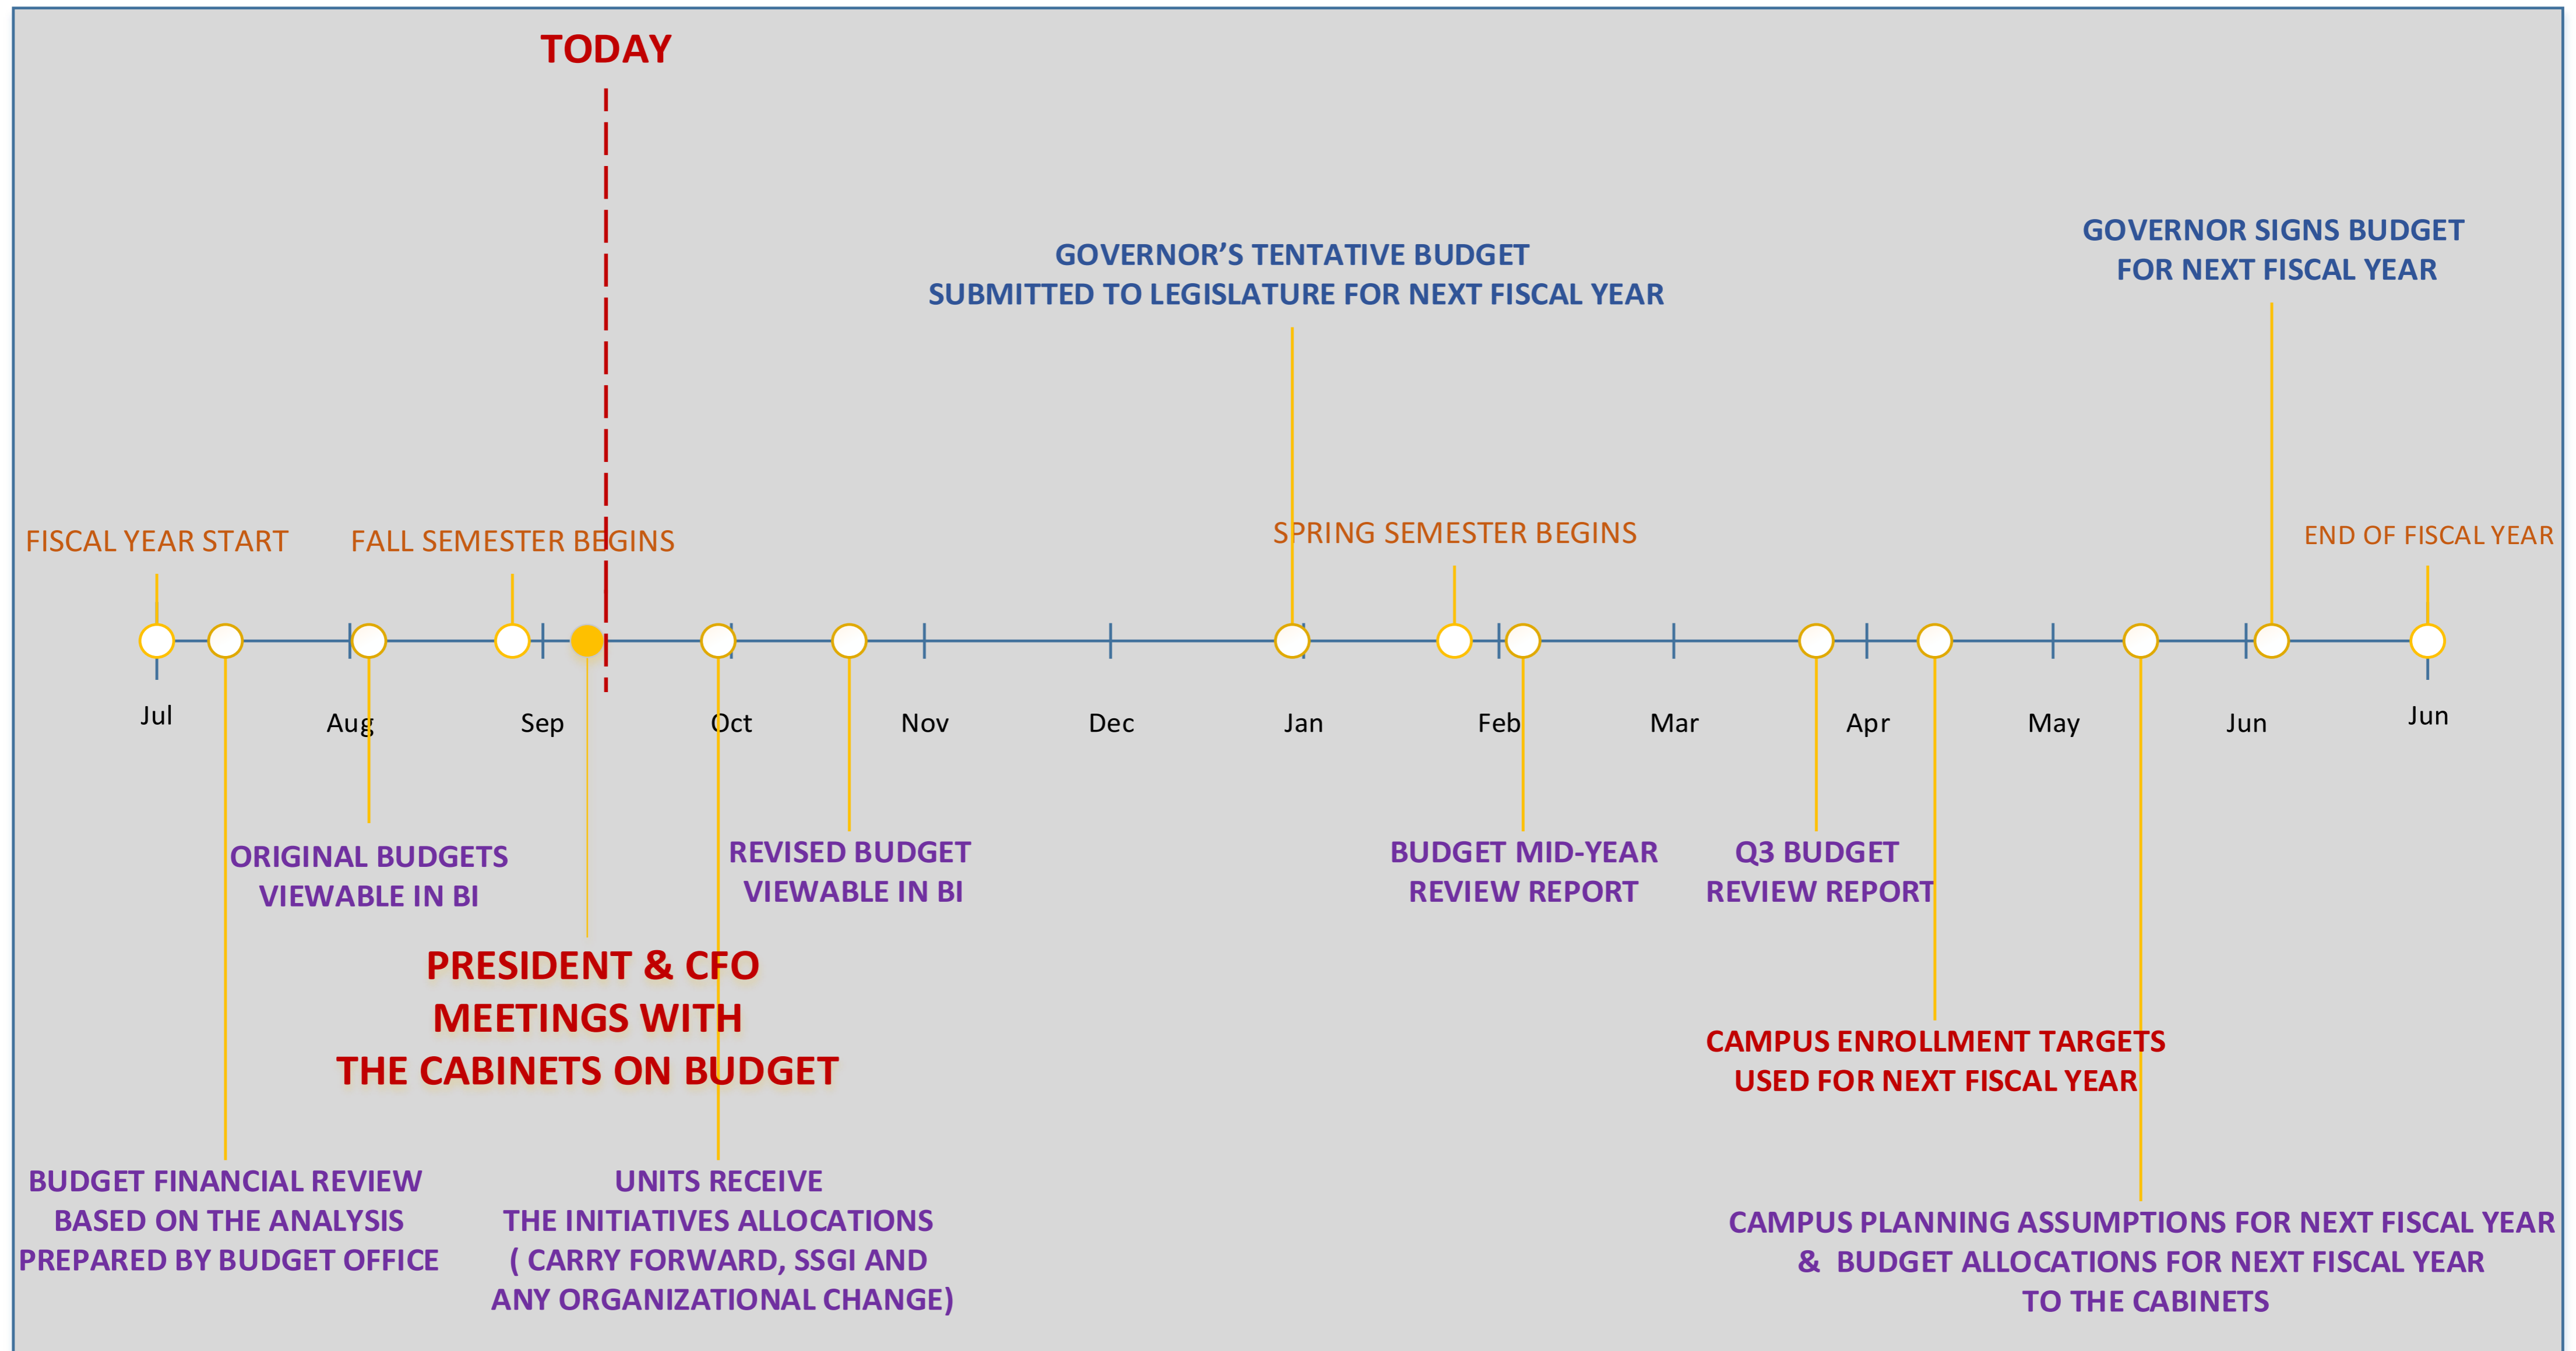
TODAY

GOVERNOR'S TENTATIVE BUDGET SUBMITTED TO LEGISLATURE FOR NEXT FISCAL YEAR

GOVERNOR SIGNS BUDGET FOR NEXT FISCAL YEAR

FISCAL YEAR START

FALL SEMESTER BEGINS

SPRING SEMESTER BEGINS

END OF FISCAL YEAR

Jul

Aug

Sep

Oct

Nov

Dec

Jan

Feb

Mar

Apr

May

Jun

Jun

ORIGINAL BUDGETS VIEWABLE IN BI

REVISED BUDGET VIEWABLE IN BI

BUDGET MID-YEAR REVIEW REPORT

Q3 BUDGET REVIEW REPORT

PRESIDENT & CFO MEETINGS WITH THE CABINETS ON BUDGET

CAMPUS ENROLLMENT TARGETS USED FOR NEXT FISCAL YEAR

BUDGET FINANCIAL REVIEW BASED ON THE ANALYSIS PREPARED BY BUDGET OFFICE

UNITS RECEIVE THE INITIATIVES ALLOCATIONS ( CARRY FORWARD, SSGI AND ANY ORGANIZATIONAL CHANGE)

CAMPUS PLANNING ASSUMPTIONS FOR NEXT FISCAL YEAR & BUDGET ALLOCATIONS FOR NEXT FISCAL YEAR TO THE CABINETS